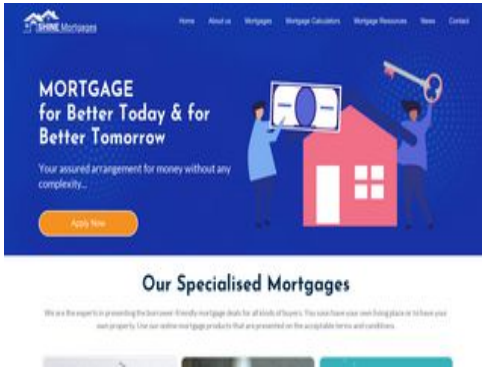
SHINE Mortgages

Home About us Mortgages Mortgage Calculators Mortgage Resources News Contact

MORTGAGE
for Better Today & for Better Tomorrow

Your assured arrangement for money without any complexity...

Apply Now

Our Specialised Mortgages

We are the experts in presenting the borrower-friendly mortgage deals for all kinds of buyers. You now have your own living place or to have your own property. Use our online mortgage products that are presented on the acceptable terms and conditions.